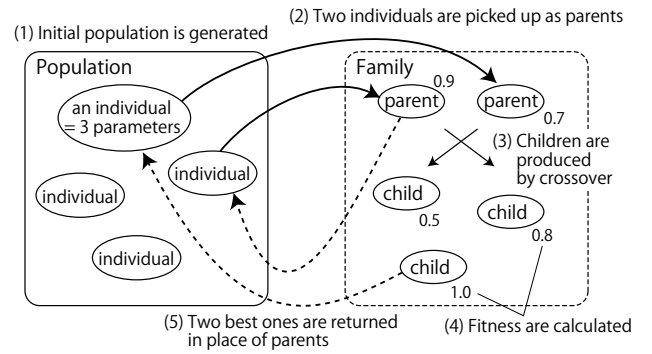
(2) Two individuals are picked up as parents

(1) Initial population is generated

Population

an individual = 3 parameters

individual

individual

individual

Family

parent 0.9

parent 0.7

(3) Children are produced by crossover

child 0.5

child 0.8

child 1.0

(5) Two best ones are returned in place of parents

(4) Fitness are calculated